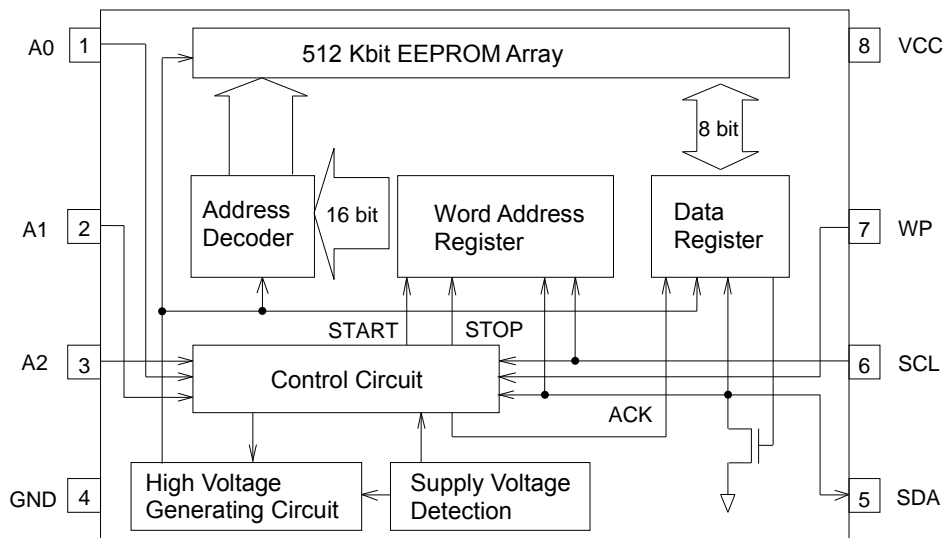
A0 1

512 Kbit EEPROM Array

8 VCC

8 bit

Address Decoder

16 bit

Word Address Register

Data Register

A1 2

7 WP

START

STOP

A2 3

Control Circuit

6 SCL

ACK

High Voltage Generating Circuit

Supply Voltage Detection

GND 4

5 SDA